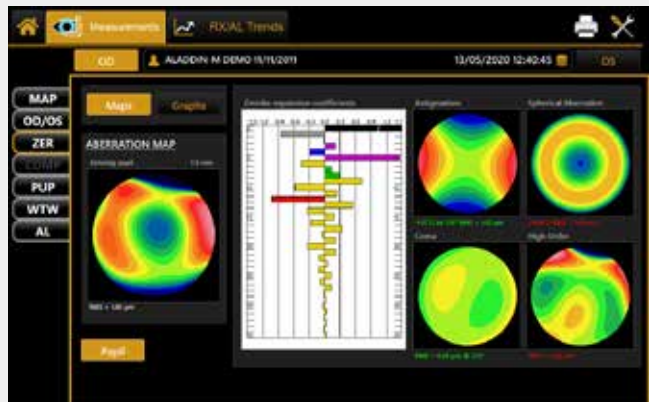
Measurements
RX/AL Trends
OD
ALADDIN M DEMO 15/11/2011
13/05/2020 12:40:45
OS
MAP
OD/OS
ZER
COMP
PUP
WTW
AL
Maps
Graphs
ABERRATION MAP
Entering pupil
RMS = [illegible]
Zernike expansion coefficients
Astigmatism
Spherical Aberration
Coma
High Order
Pupil